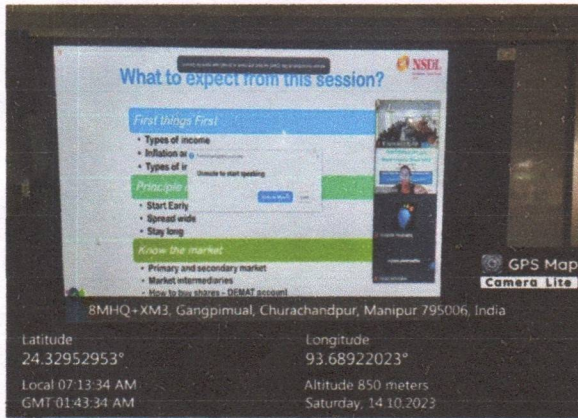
NSDL

What to expect from this session?

First things First
• Types of income
• Inflation a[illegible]
• Types of i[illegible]

Principle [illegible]
• Start Early
• Spread wide
• Stay long

Know the market
• Primary and secondary market
• Market intermediaries
• How to buy shares - DEMAT account

Unmute to start speaking

GPS Map Camera Lite

8MHQ+XM3, Gangpimual, Churachandpur, Manipur 795006, India

Latitude
24.32952953°

Longitude
93.68922023°

Local 07:13:34 AM
GMT 01:43:34 AM

Altitude 850 meters
Saturday, 14.10.2023